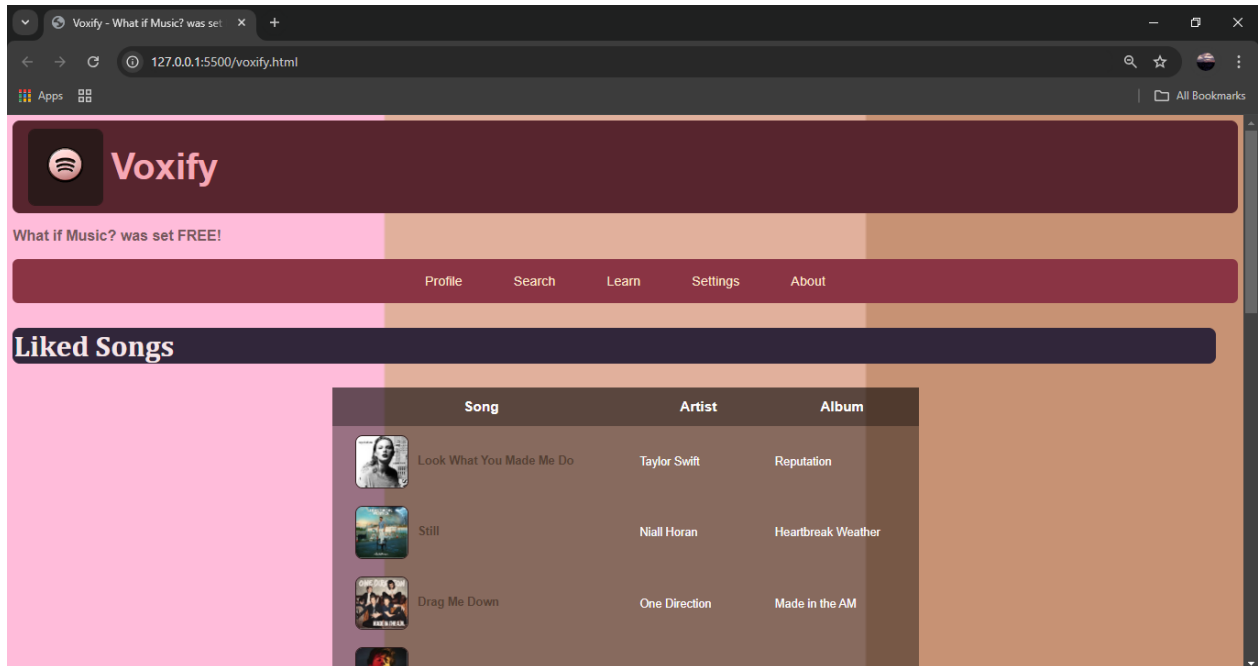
Voxify - What if Music? was set ×
+
127.0.0.1:5500/voxify.html
Apps
All Bookmarks

Voxify

What if Music? was set FREE!

Profile Search Learn Settings About

Liked Songs

| Song | Artist | Album |
|---|---|---|
| Look What You Made Me Do | Taylor Swift | Reputation |
| Still | Niall Horan | Heartbreak Weather |
| Drag Me Down | One Direction | Made in the AM |